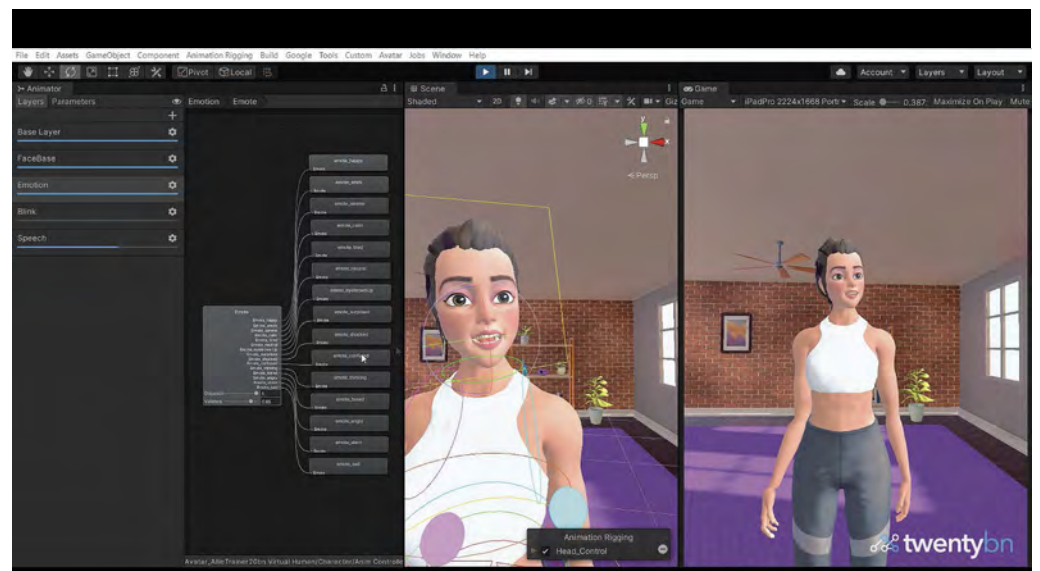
File Edit Assets GameObject Component Animation Rigging Build Google Tools Custom Avatar Jobs Window Help

Pivot Local

Account Layers Layout

Animator

Layers Parameters

Emotion Emote

Base Layer

FaceBase

Emotion

Blink

Speech

emote_happy

emote_blink

emote_neutral

emote_calm

emote_tired

emote_neutral

emote_eyebrowsUp

emote_surprised

emote_doubtful

emote_confused

emote_thinking

emote_bored

emote_angry

emote_alarm

emote_sad

Emote

Avatar_AlleTrainer20bn Virtual Human/Character/Anim Controller

Scene

Shaded 2D

Persp

Game

Game iPadPro 2224x1668 Portr Scale 0.387 Maximize On Play Mute

Animation Rigging

Head_Control

twentybn